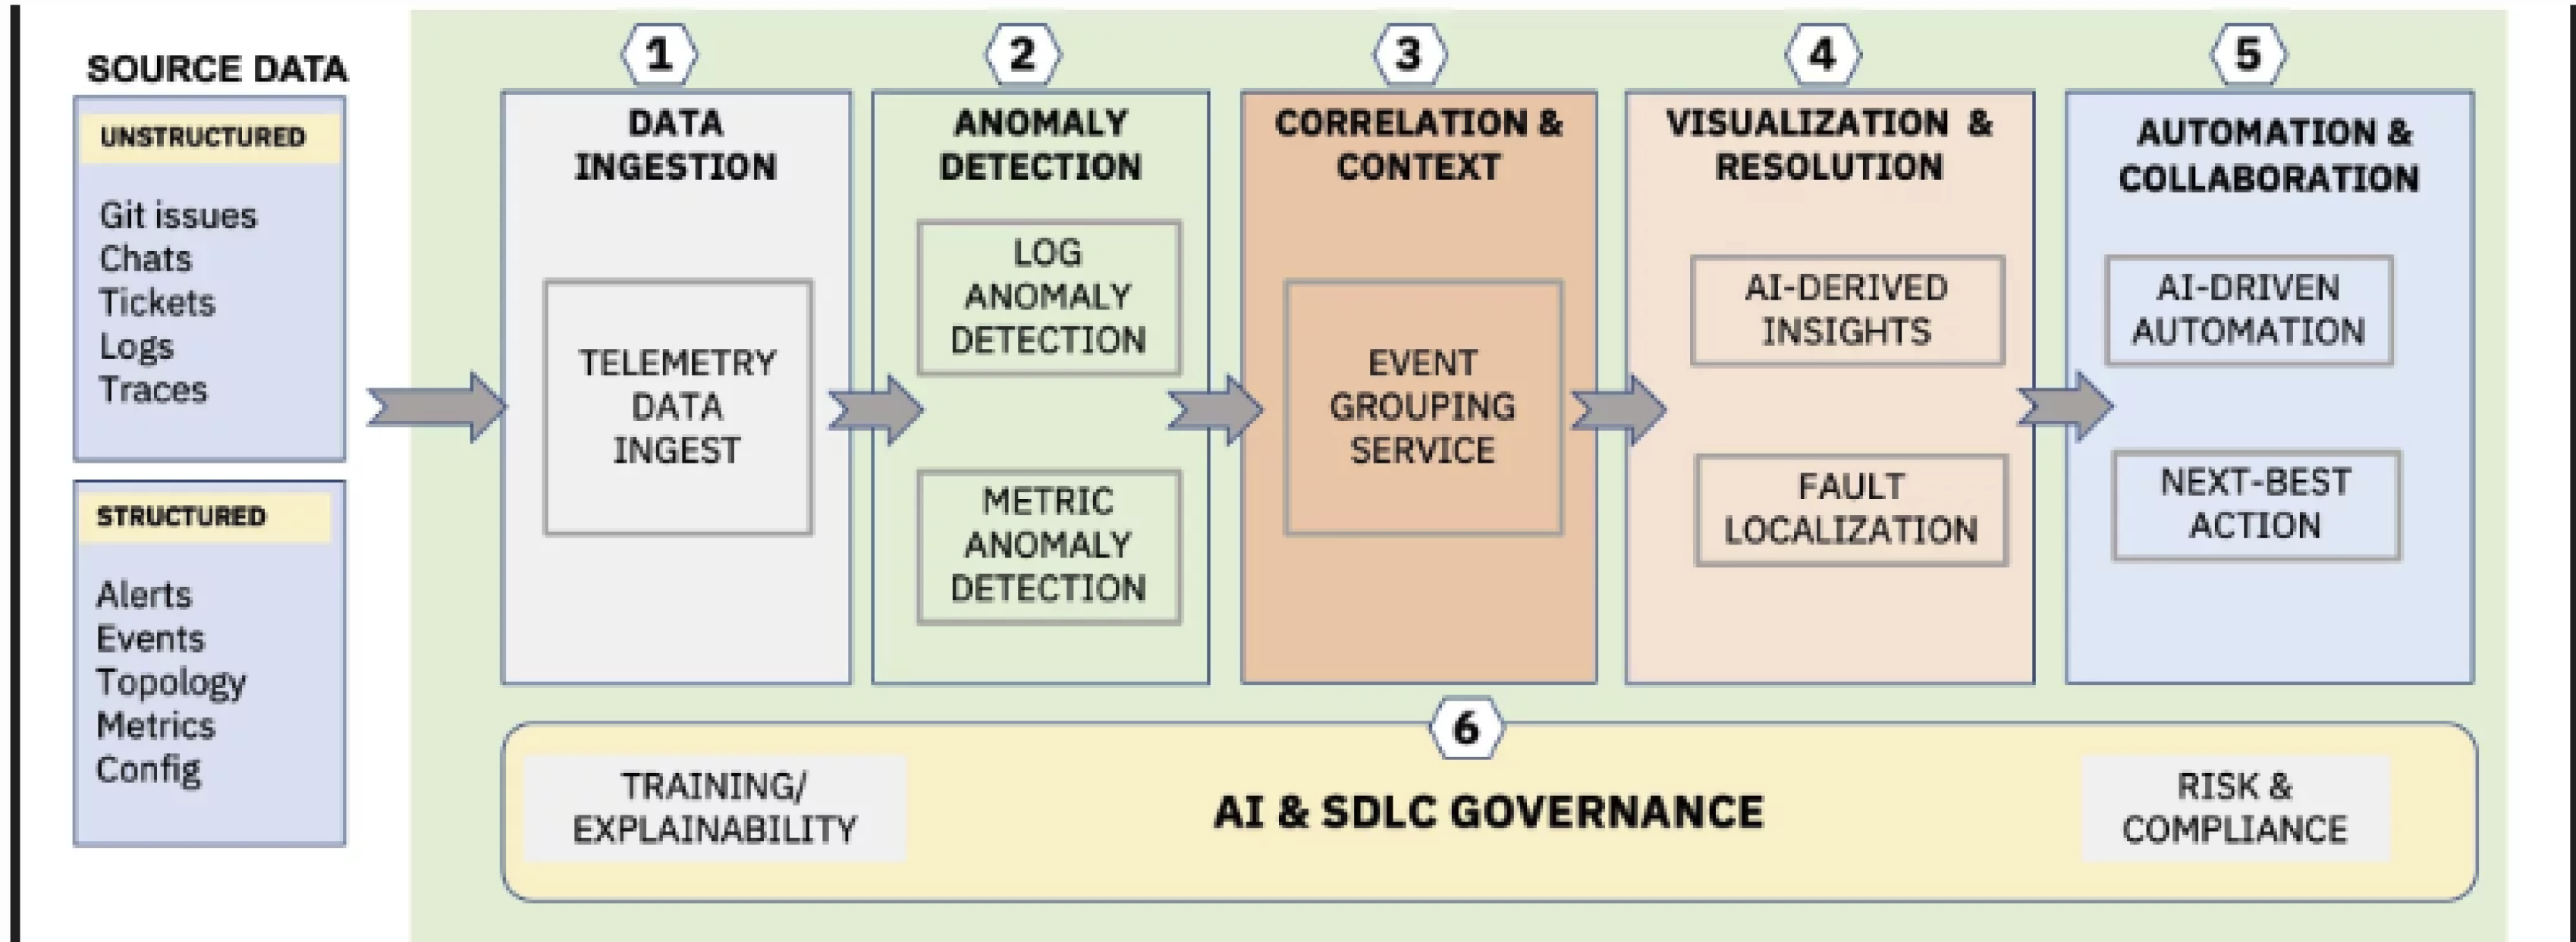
SOURCE DATA

UNSTRUCTURED

Git issues
Chats
Tickets
Logs
Traces

STRUCTURED

Alerts
Events
Topology
Metrics
Config

1
DATA INGESTION

TELEMETRY DATA INGEST

2
ANOMALY DETECTION

LOG ANOMALY DETECTION

METRIC ANOMALY DETECTION

3
CORRELATION & CONTEXT

EVENT GROUPING SERVICE

4
VISUALIZATION & RESOLUTION

AI-DERIVED INSIGHTS

FAULT LOCALIZATION

5
AUTOMATION & COLLABORATION

AI-DRIVEN AUTOMATION

NEXT-BEST ACTION

6

TRAINING/ EXPLAINABILITY

AI & SDLC GOVERNANCE

RISK & COMPLIANCE